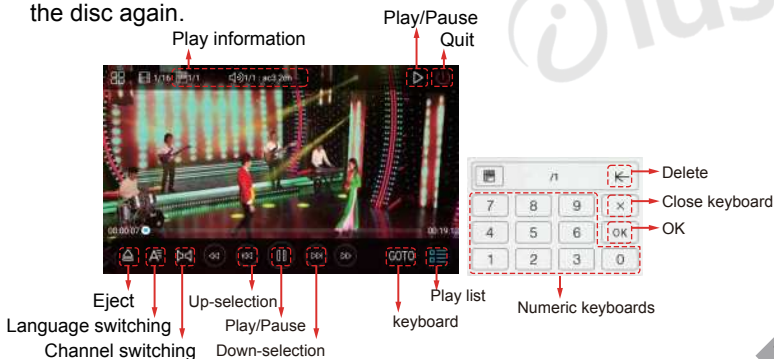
the disc again.

Play/Pause

Quit

Play information

1/16 1/1 1/1 ac3 2ch

00:00:07

00:19:12

GOTO

/1

7 8 9

4 5 6

1 2 3 0

×

OK

Delete

Close keyboard

OK

Eject

Language switching

Channel switching

Up-selection

Play/Pause

Down-selection

keyboard

Play list

Numeric keyboards